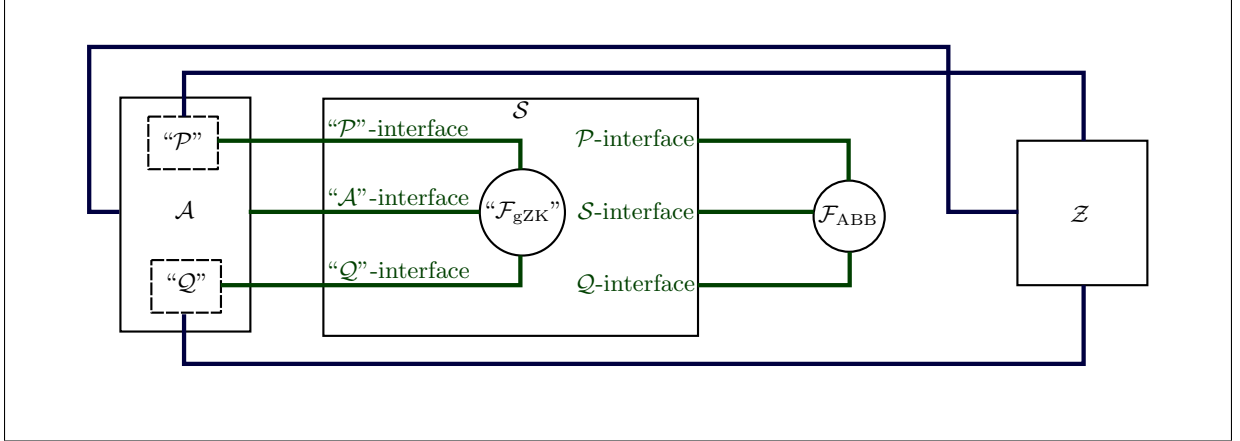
$\mathcal{S}$
“$\mathcal{P}$”
$\mathcal{A}$
“$\mathcal{Q}$”
“$\mathcal{P}$”-interface
“$\mathcal{A}$”-interface
“$\mathcal{Q}$”-interface
“$\mathcal{F}_{\text{gZK}}$”
$\mathcal{P}$-interface
$\mathcal{S}$-interface
$\mathcal{Q}$-interface
$\mathcal{F}_{\text{ABB}}$
$\mathcal{Z}$